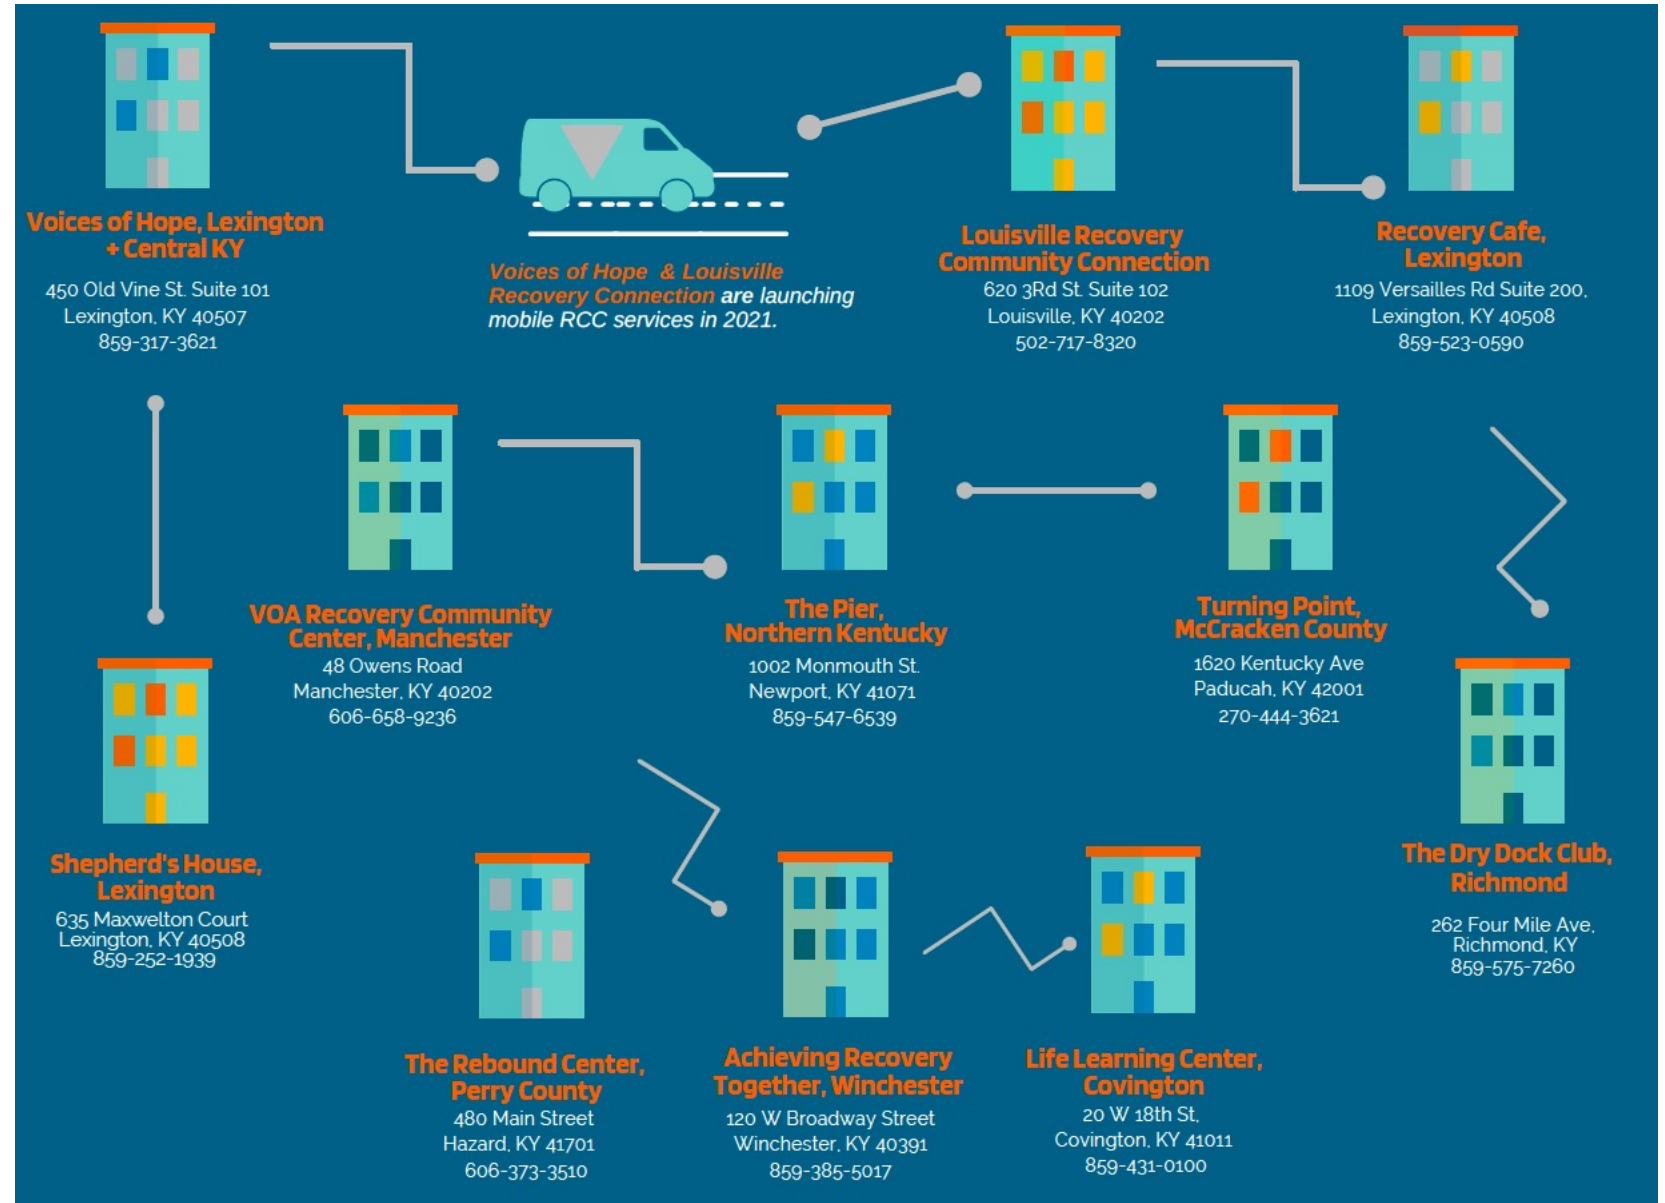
Voices of Hope, Lexington + Central KY
450 Old Vine St. Suite 101
Lexington, KY 40507
859-317-3621

Voices of Hope & Louisville Recovery Connection are launching mobile RCC services in 2021.

Louisville Recovery Community Connection
620 3Rd St. Suite 102
Louisville, KY 40202
502-717-8320

Recovery Cafe, Lexington
1109 Versailles Rd Suite 200,
Lexington, KY 40508
859-523-0590

VOA Recovery Community Center, Manchester
48 Owens Road
Manchester, KY 40202
606-658-9236

The Pier, Northern Kentucky
1002 Monmouth St.
Newport, KY 41071
859-547-6539

Turning Point, McCracken County
1620 Kentucky Ave
Paducah, KY 42001
270-444-3621

Shepherd's House, Lexington
635 Maxwelton Court
Lexington, KY 40508
859-252-1939

The Dry Dock Club, Richmond
262 Four Mile Ave.
Richmond, KY
859-575-7260

The Rebound Center, Perry County
480 Main Street
Hazard, KY 41701
606-373-3510

Achieving Recovery Together, Winchester
120 W Broadway Street
Winchester, KY 40391
859-385-5017

Life Learning Center, Covington
20 W 18th St.
Covington, KY 41011
859-431-0100